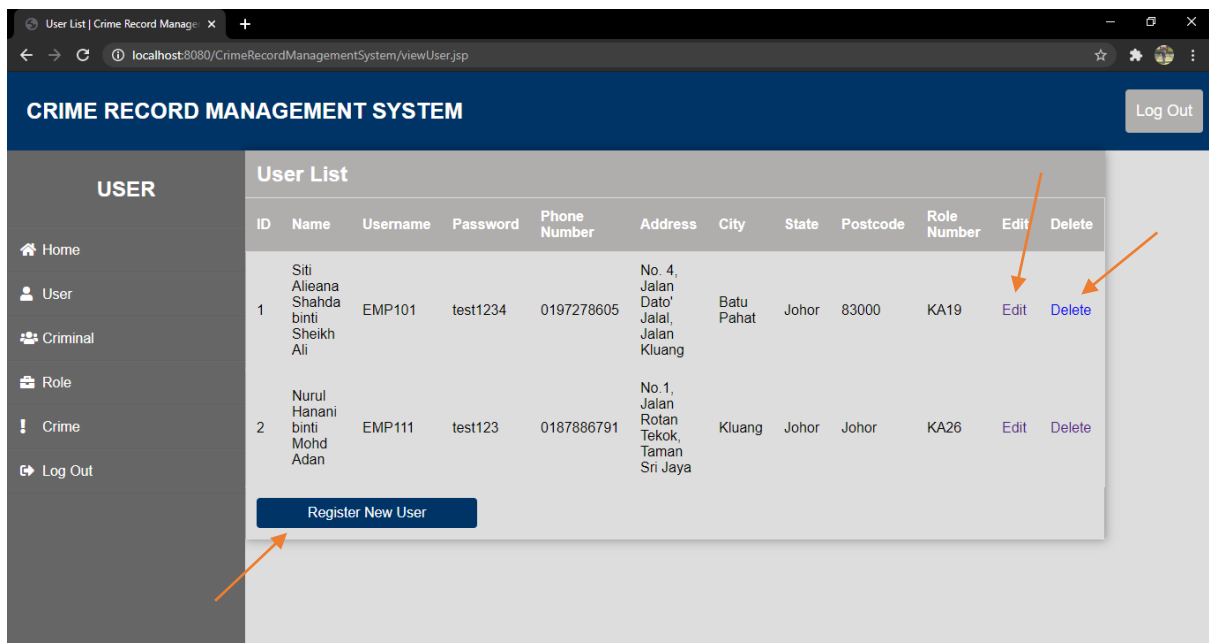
User List | Crime Record Manage ×

localhost:8080/CrimeRecordManagementSystem/viewUser.jsp

CRIME RECORD MANAGEMENT SYSTEM

Log Out

USER

Home

User

Criminal

Role

Crime

Log Out

User List

| ID | Name | Username | Password | Phone Number | Address | City | State | Postcode | Role Number | Edit | Delete |
|---|---|---|---|---|---|---|---|---|---|---|---|
| 1 | Siti Alieana Shahda binti Sheikh Ali | EMP101 | test1234 | 0197278605 | No. 4, Jalan Dato' Jalal, Jalan Kluang | Batu Pahat | Johor | 83000 | KA19 | Edit | Delete |
| 2 | Nurul Hanani binti Mohd Adan | EMP111 | test123 | 0187886791 | No.1, Jalan Rotan Tekok, Taman Sri Jaya | Kluang | Johor | Johor | KA26 | Edit | Delete |

Register New User